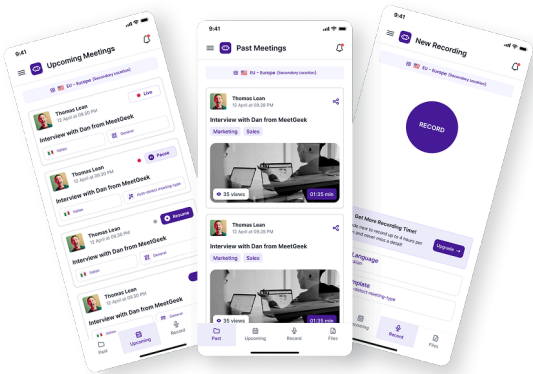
9:41

Upcoming Meetings

EU - Europe (Secondary location)

Thomas Lean
12 April at 09:20 PM

Live

Interview with Dan from MeetGeek

Italian

General

Thomas Lean

Pause

Interview with Dan from MeetGeek

Italian

Auto-detect meeting type

Thomas Lean

Resume

Interview with Dan from MeetGeek

Italian

General

Thomas Lean
12 April at 09:20 PM

Interview with Dan from MeetGeek

Italian

General

Past

Upcoming

Record

9:41

Past Meetings

EU - Europe (Secondary location)

Thomas Lean
12 April at 09:20 PM

Interview with Dan from MeetGeek

Marketing

Sales

35 views

01:35 min

Thomas Lean
12 April at 09:20 PM

Interview with Dan from MeetGeek

Marketing

Sales

35 views

01:35 min

Past

Upcoming

Record

Files

9:41

New Recording

EU - Europe (Secondary location)

RECORD

Get More Recording Time!

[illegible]

Upgrade →

Language

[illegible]

Template

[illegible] meeting type

Upcoming

Record

Files